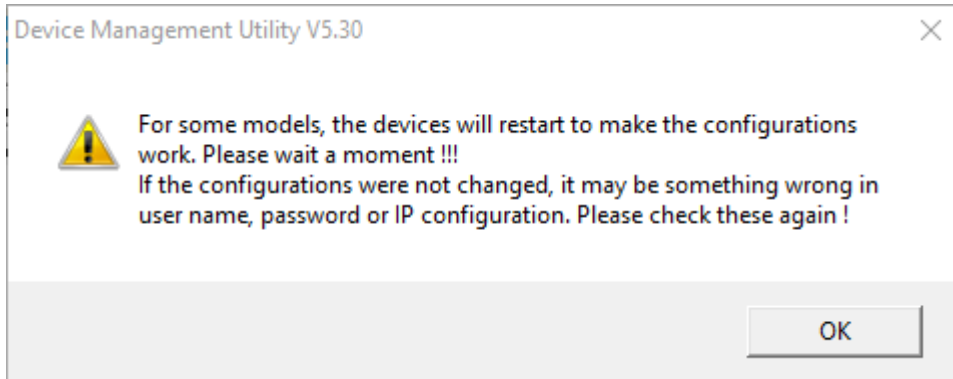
Device Management Utility V5.30

For some models, the devices will restart to make the configurations work. Please wait a moment !!!
If the configurations were not changed, it may be something wrong in user name, password or IP configuration. Please check these again !

OK